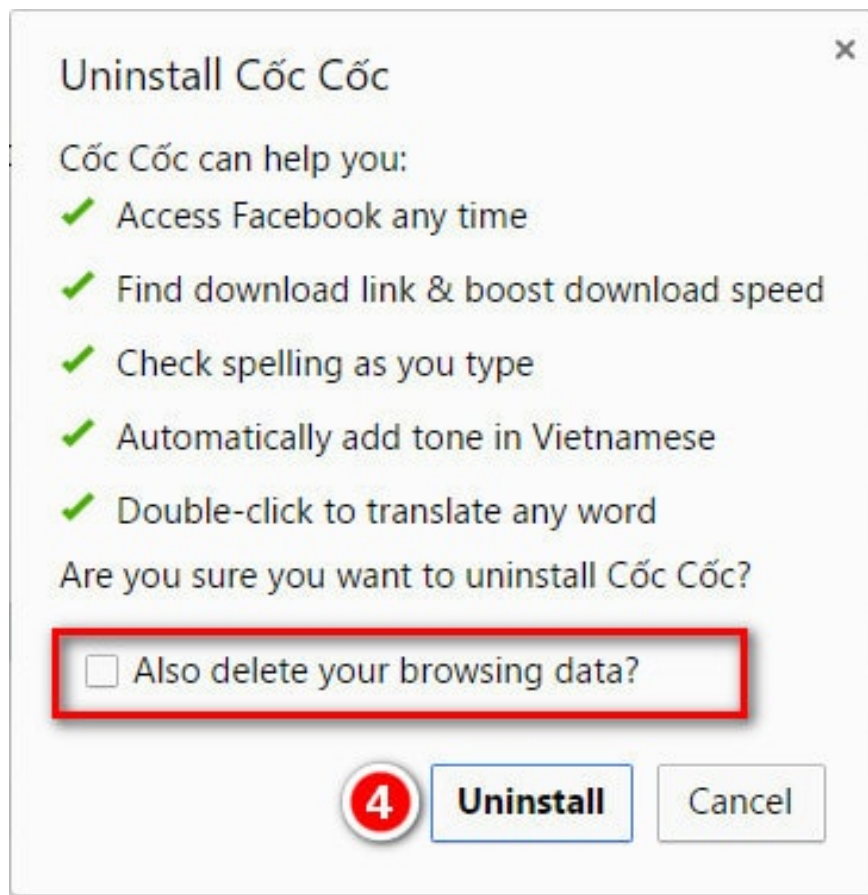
Uninstall Cốc Cốc

×

Cốc Cốc can help you:

✔ Access Facebook any time

✔ Find download link & boost download speed

✔ Check spelling as you type

✔ Automatically add tone in Vietnamese

✔ Double-click to translate any word

Are you sure you want to uninstall Cốc Cốc?

Also delete your browsing data?

4

Uninstall

Cancel